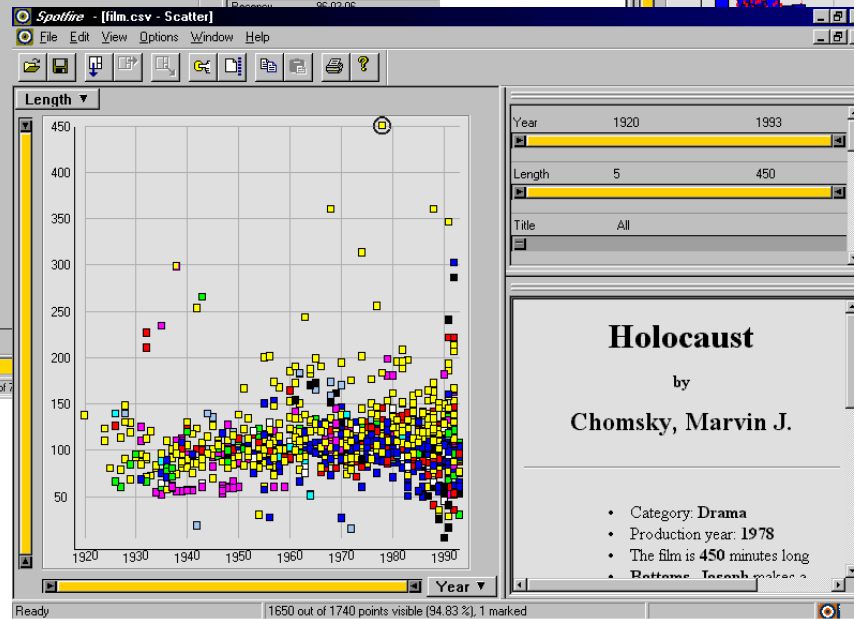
Spotfire - [film.csv - Scatter]

File Edit View Options Window Help

Length ▼

450
400
350
300
250
200
150
100
50

1920 1930 1940 1950 1960 1970 1980 1990

Year ▼

Year 1920 1993

Length 5 450

Title All

Holocaust

by

Chomsky, Marvin J.

• Category: **Drama**
• Production year: **1978**
• The film is **450** minutes long
• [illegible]

Ready

1650 out of 1740 points visible (94.83 %), 1 marked